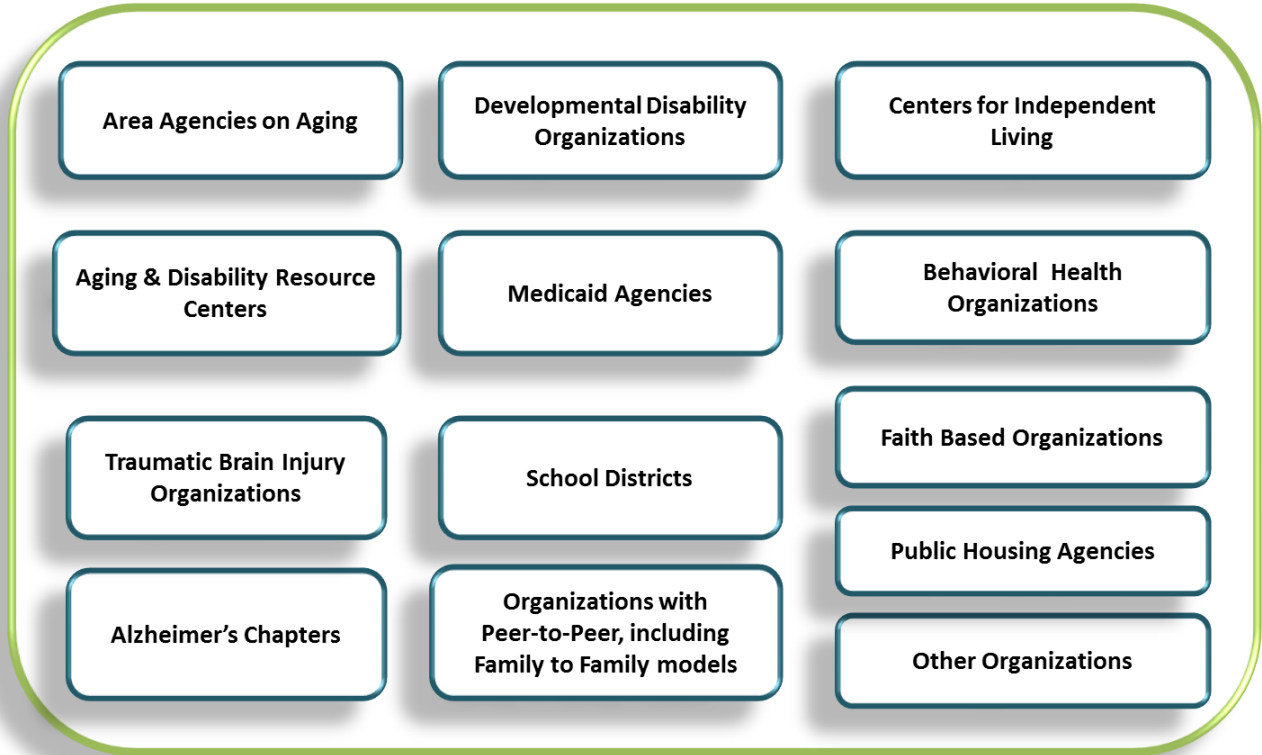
Area Agencies on Aging

Developmental Disability Organizations

Centers for Independent Living

Aging & Disability Resource Centers

Medicaid Agencies

Behavioral Health Organizations

Traumatic Brain Injury Organizations

School Districts

Faith Based Organizations

Public Housing Agencies

Alzheimer's Chapters

Organizations with Peer-to-Peer, including Family to Family models

Other Organizations